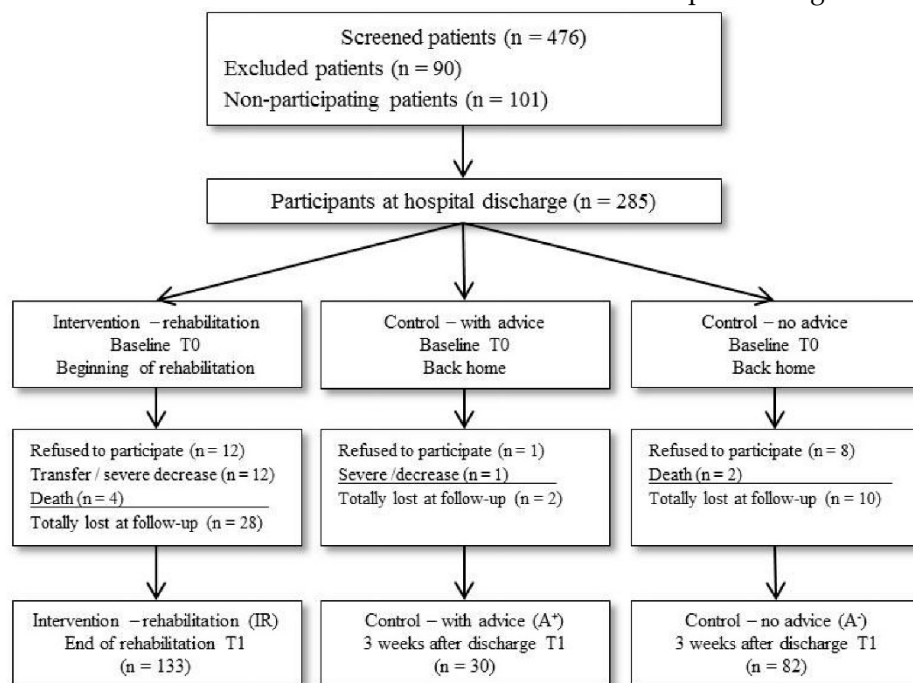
Screened patients (n = 476)
Excluded patients (n = 90)
Non-participating patients (n = 101)

Participants at hospital discharge (n = 285)

Intervention – rehabilitation
Baseline T0
Beginning of rehabilitation

Control – with advice
Baseline T0
Back home

Control – no advice
Baseline T0
Back home

Refused to participate (n = 12)
Transfer / severe decrease (n = 12)
Death (n = 4)
Totally lost at follow-up (n = 28)

Refused to participate (n = 1)
Severe /decrease (n = 1)
Totally lost at follow-up (n = 2)

Refused to participate (n = 8)
Death (n = 2)
Totally lost at follow-up (n = 10)

Intervention – rehabilitation (IR)
End of rehabilitation T1
(n = 133)

Control – with advice ($A^+$)
3 weeks after discharge T1
(n = 30)

Control – no advice ($A^-$)
3 weeks after discharge T1
(n = 82)